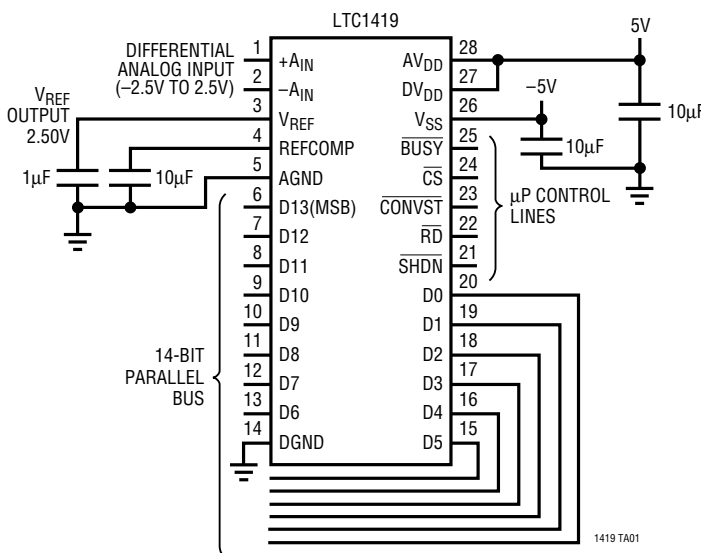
LTC1419

DIFFERENTIAL ANALOG INPUT (–2.5V TO 2.5V)

$V_{REF}$ OUTPUT 2.50V

1µF

10µF

1 $+A_{IN}$
2 $-A_{IN}$
3 $V_{REF}$
4 REFCOMP
5 AGND
6 D13(MSB)
7 D12
8 D11
9 D10
10 D9
11 D8
12 D7
13 D6
14 DGND

28 $AV_{DD}$
27 $DV_{DD}$
26 $V_{SS}$
25 $\overline{BUSY}$
24 $\overline{CS}$
23 $\overline{CONVST}$
22 $\overline{RD}$
21 $\overline{SHDN}$
20 D0
19 D1
18 D2
17 D3
16 D4
15 D5

5V

–5V

10µF

10µF

µP CONTROL LINES

14-BIT PARALLEL BUS

1419 TA01